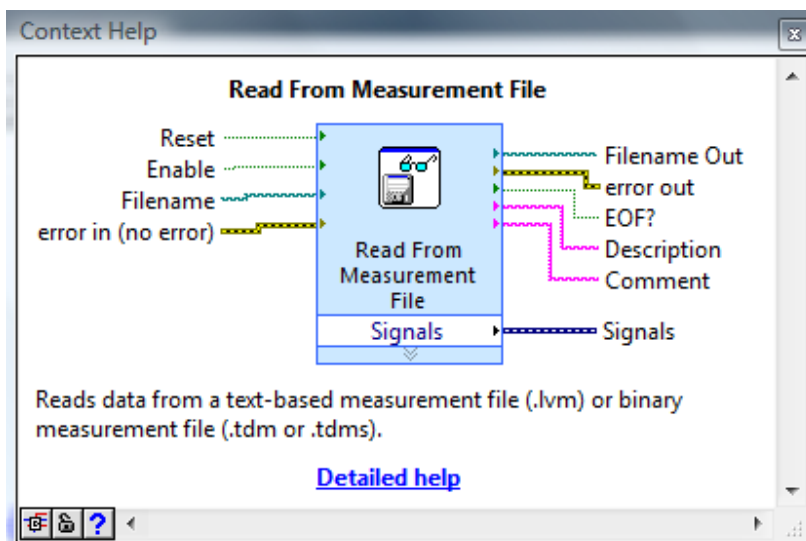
Context Help

Read From Measurement File

Reset
Enable
Filename
error in (no error)

Read From Measurement File

Signals

Filename Out
error out
EOF?
Description
Comment
Signals

Reads data from a text-based measurement file (.lvm) or binary measurement file (.tdm or .tdms).

Detailed help

?